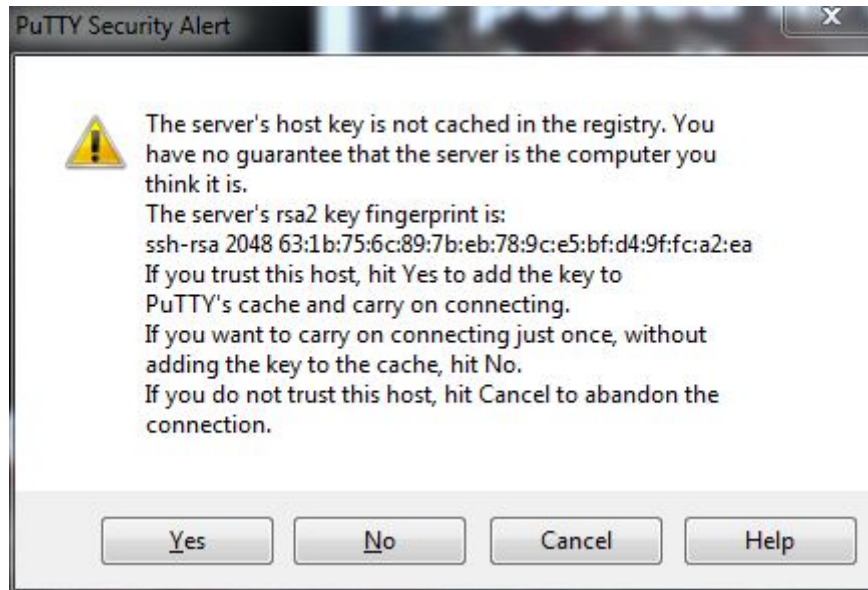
PuTTY Security Alert

The server's host key is not cached in the registry. You have no guarantee that the server is the computer you think it is.
The server's rsa2 key fingerprint is:
ssh-rsa 2048 63:1b:75:6c:89:7b:eb:78:9c:e5:bf:d4:9f:fc:a2:ea
If you trust this host, hit Yes to add the key to PuTTY's cache and carry on connecting.
If you want to carry on connecting just once, without adding the key to the cache, hit No.
If you do not trust this host, hit Cancel to abandon the connection.

Yes No Cancel Help